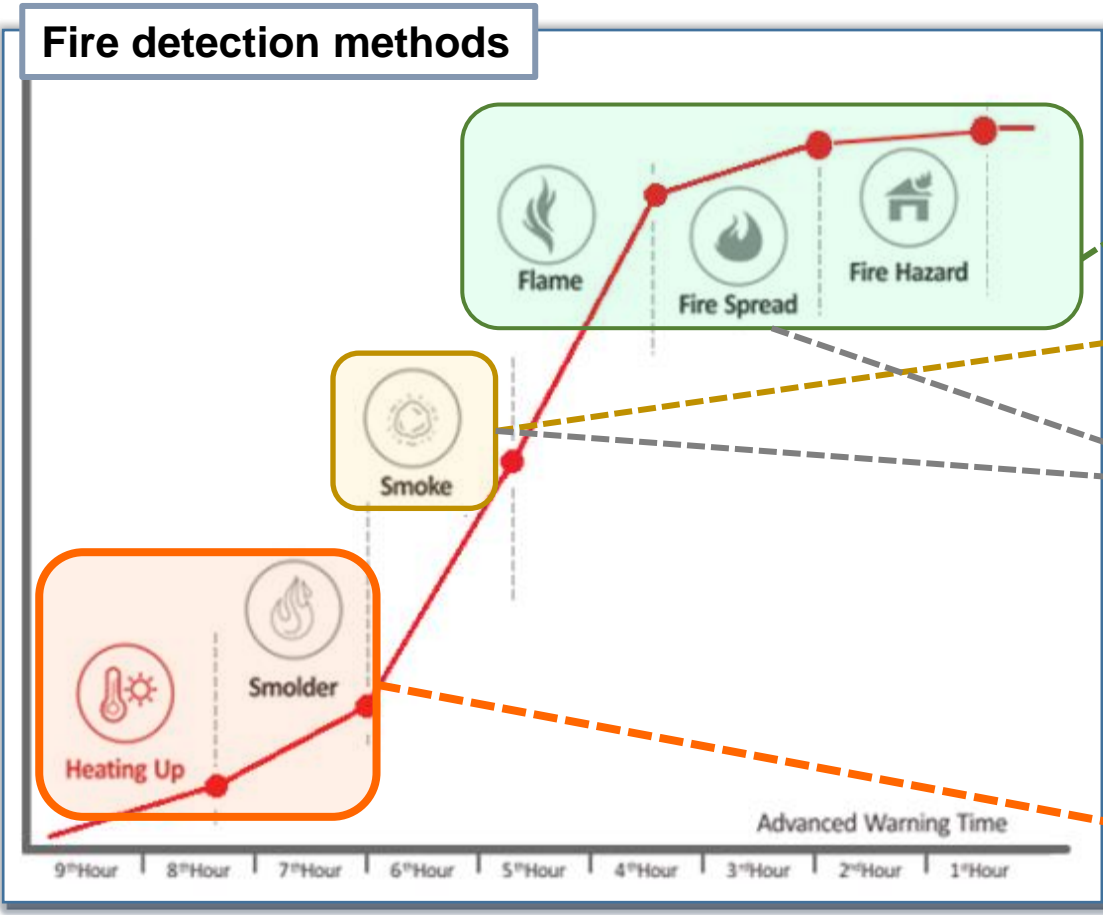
Fire detection methods

Flame

Fire Spread

Fire Hazard

Smoke

Smolder

Heating Up

Advanced Warning Time

9$^{th}$Hour 8$^{th}$Hour 7$^{th}$Hour 6$^{th}$Hour 5$^{th}$Hour 4$^{th}$Hour 3$^{rd}$Hour 2$^{nd}$Hour 1$^{st}$Hour